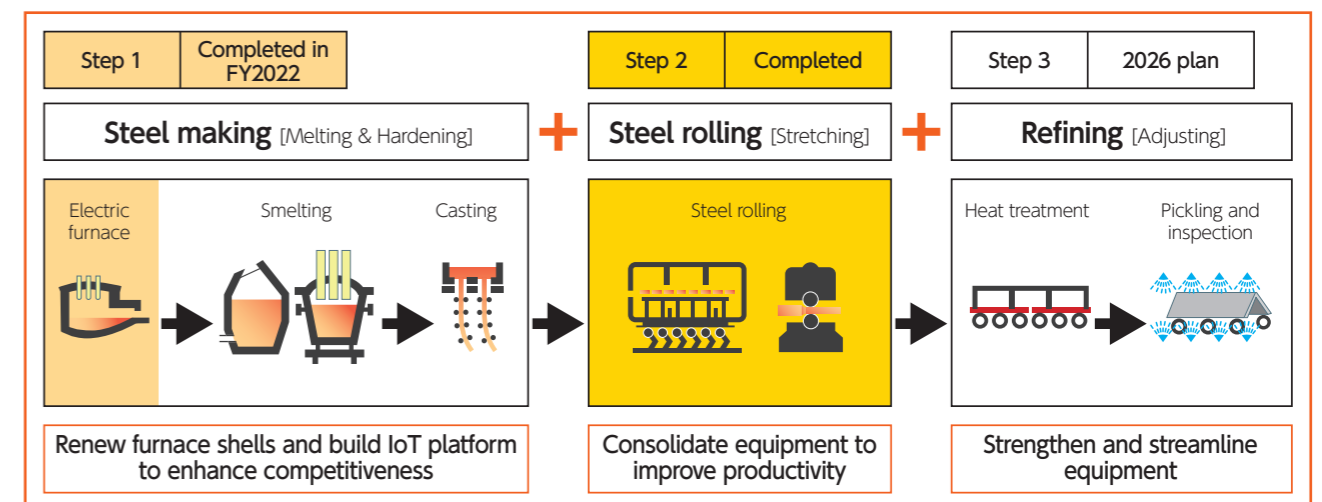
| Step 1 | Completed in FY2022 |
|---|---|

| Step 2 | Completed |
|---|---|

| Step 3 | 2026 plan |
|---|---|

Steel making [Melting & Hardening] + Steel rolling [Stretching] + Refining [Adjusting]

Electric furnace

Smelting

Casting

Steel rolling

Heat treatment

Pickling and inspection

Renew furnace shells and build IoT platform to enhance competitiveness

Consolidate equipment to improve productivity

Strengthen and streamline equipment